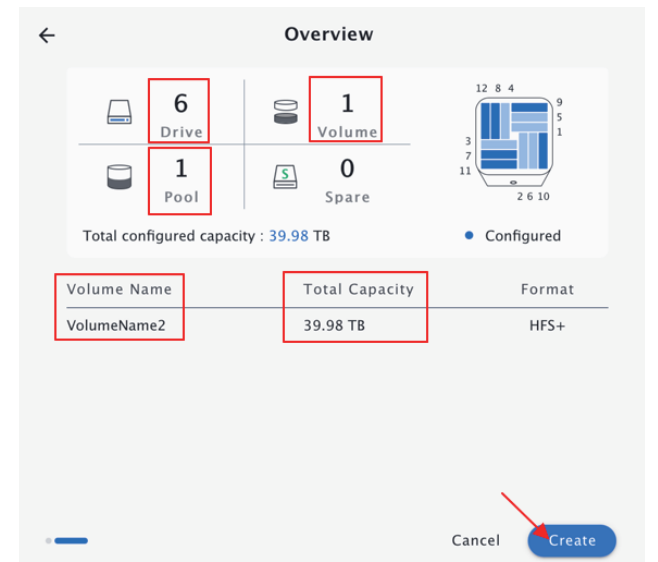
Overview

6
Drive

1
Volume

1
Pool

0
Spare

12 8 4
9
5
1
3
7
11
2 6 10

Total configured capacity : 39.98 TB

Configured

| Volume Name | Total Capacity | Format |
|---|---|---|
| VolumeName2 | 39.98 TB | HFS+ |

Cancel
Create